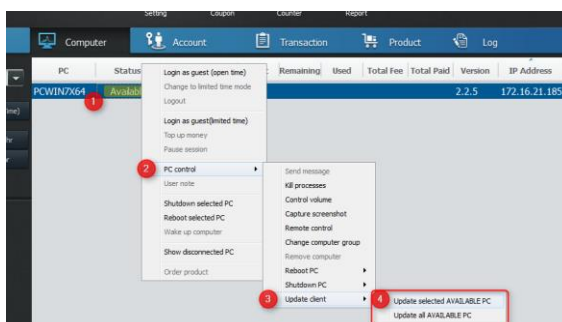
Setting Coupon Counter Report

Computer Account Transaction Product Log

| PC | Status | | Remaining | Used | Total Fee | Total Paid | Version | IP Address |
|---|---|---|---|---|---|---|---|---|
| PCWIN7X64 | Availab | | | | | | 2.2.5 | 172.16.21.185 |

1

Login as guest (open time)
Change to limited time mode
Logout
Login as guest(limited time)
Top up money
Pause session
2 PC control
User note
Shutdown selected PC
Reboot selected PC
Wake up computer
Show disconnected PC
Order product

Send message
Kill processes
Control volume
Capture screenshot
Remote control
Change computer group
Remove computer
Reboot PC
Shutdown PC
3 Update client

4 Update selected AVAILABLE PC
Update all AVAILABLE PC